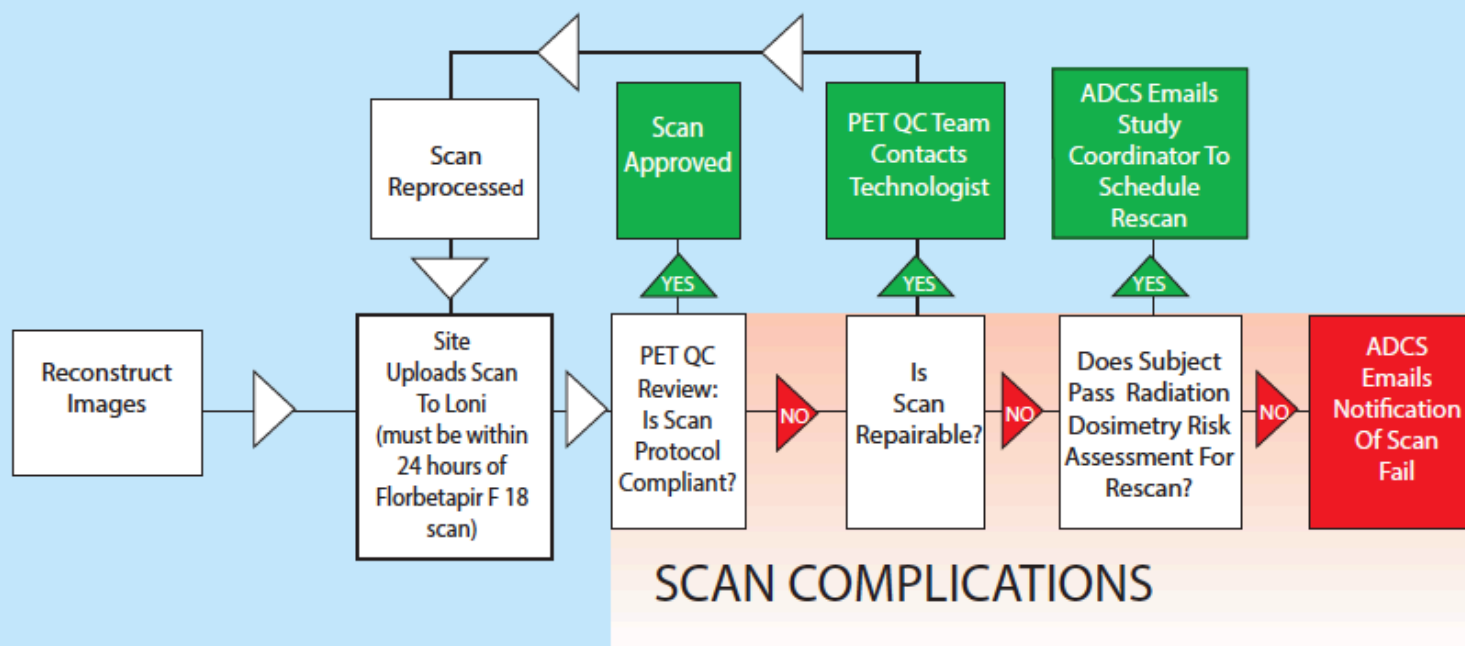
Scan Reprocessed

Scan Approved

PET QC Team Contacts Technologist

ADCS Emails Study Coordinator To Schedule Rescan

YES

YES

YES

Reconstruct Images

Site Uploads Scan To Loni (must be within 24 hours of Florbetapir F 18 scan)

PET QC Review: Is Scan Protocol Compliant?

NO

Is Scan Repairable?

NO

Does Subject Pass Radiation Dosimetry Risk Assessment For Rescan?

NO

ADCS Emails Notification Of Scan Fail

SCAN COMPLICATIONS